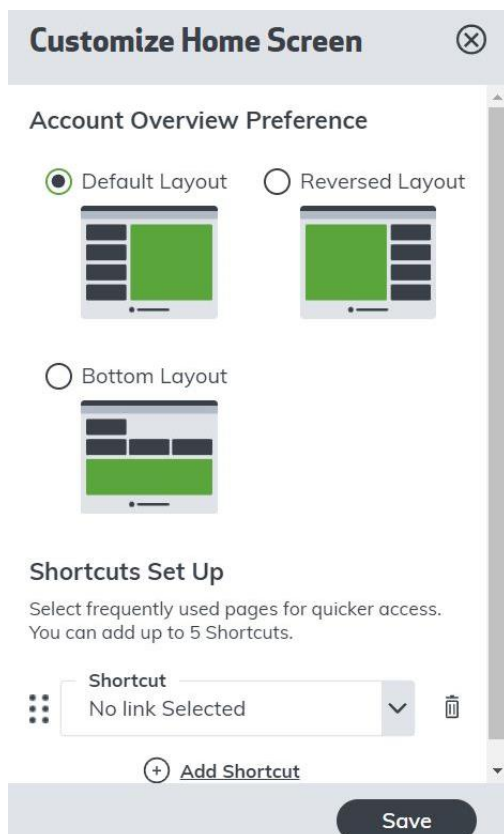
Customize Home Screen

Account Overview Preference

Default Layout

Reversed Layout

Bottom Layout

Shortcuts Set Up

Select frequently used pages for quicker access. You can add up to 5 Shortcuts.

Shortcut
No link Selected

Add Shortcut

Save